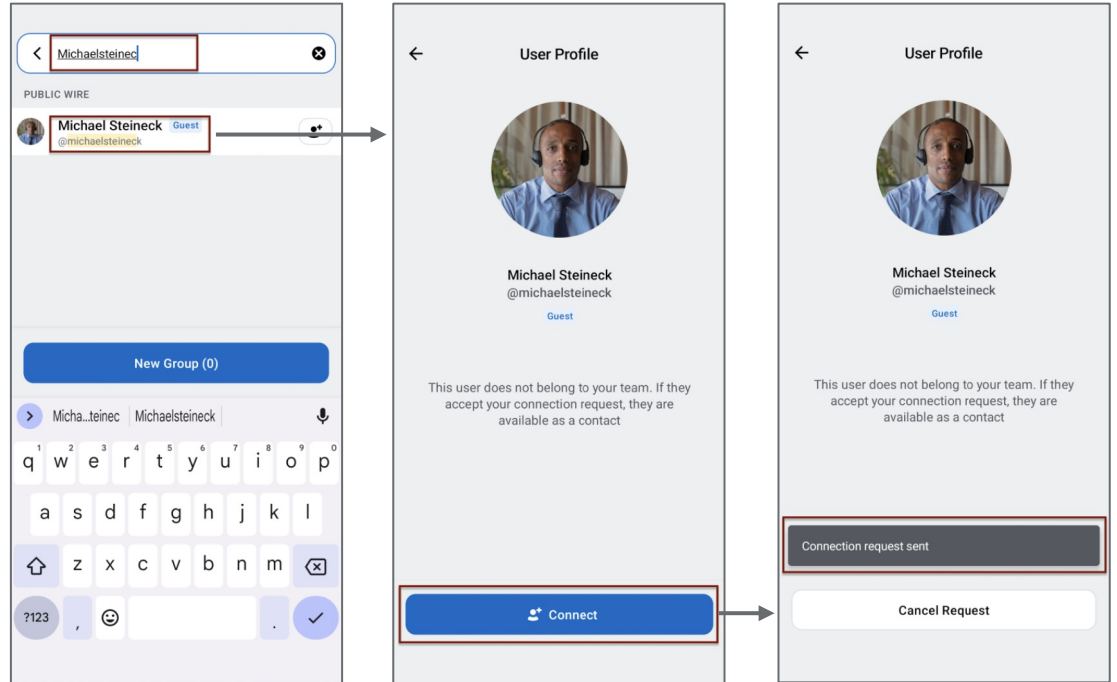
Michaelsteinec

PUBLIC WIRE

Michael Steineck Guest
@michaelsteineck

New Group (0)

Micha...teinec | Michaelsteineck

q 1 w 2 e 3 r 4 t 5 y 6 u 7 i 8 o 9 p 0
a s d f g h j k l
z x c v b n m
?123 , .

User Profile

Michael Steineck
@michaelsteineck
Guest

This user does not belong to your team. If they accept your connection request, they are available as a contact

Connect

User Profile

Michael Steineck
@michaelsteineck
Guest

This user does not belong to your team. If they accept your connection request, they are available as a contact

Connection request sent

Cancel Request